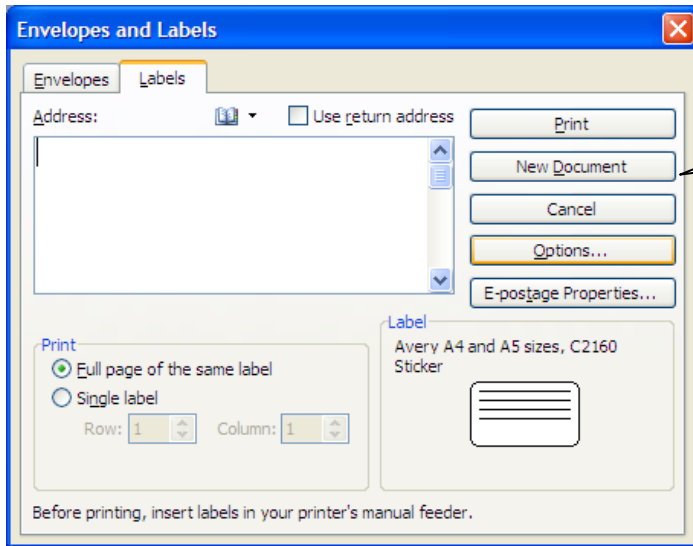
Envelopes and Labels

Envelopes | Labels

Address:

Use return address

Print

New Document

Cancel

Options...

E-postage Properties...

Print

Full page of the same label

Single label

Row: 1

Column: 1

Label

Avery A4 and A5 sizes, C2160 Sticker

Before printing, insert labels in your printer's manual feeder.